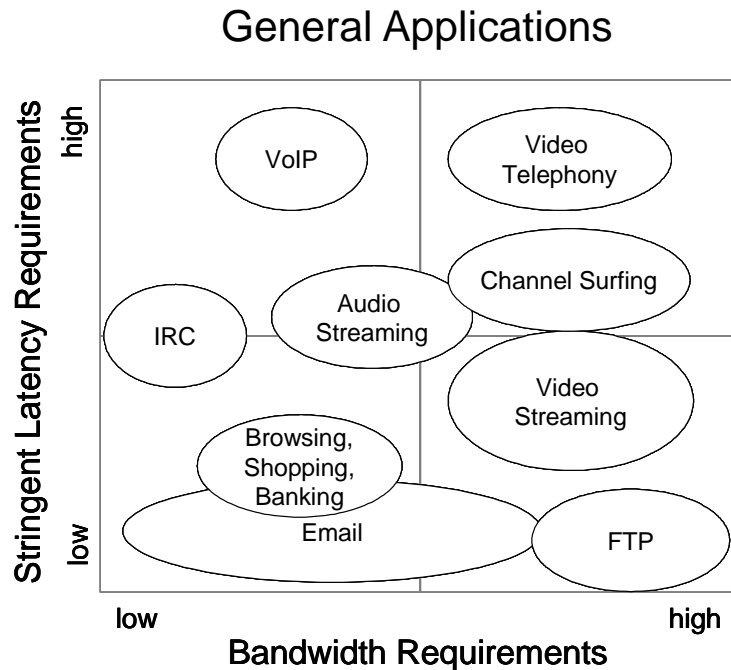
General Applications

Stringent Latency Requirements

high

low

VoIP

Video Telephony

Channel Surfing

Audio Streaming

IRC

Video Streaming

Browsing, Shopping, Banking

Email

FTP

low

high

Bandwidth Requirements